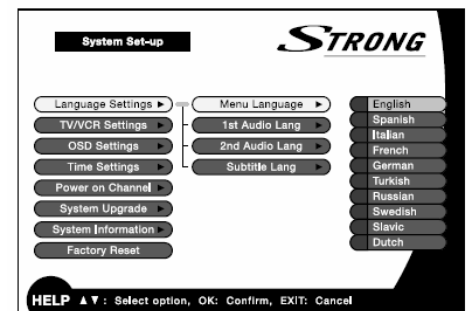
System Set-up

STRONG

Language Settings ►
TV/VCR Settings ►
OSD Settings ►
Time Settings ►
Power on Channel ►
System Upgrade ►
System Information ►
Factory Reset

Menu Language ►
1st Audio Lang ►
2nd Audio Lang ►
Subtitle Lang ►

English
Spanish
Italian
French
German
Turkish
Russian
Swedish
Slavic
Dutch

HELP ▲▼: Select option, OK: Confirm, EXIT: Cancel